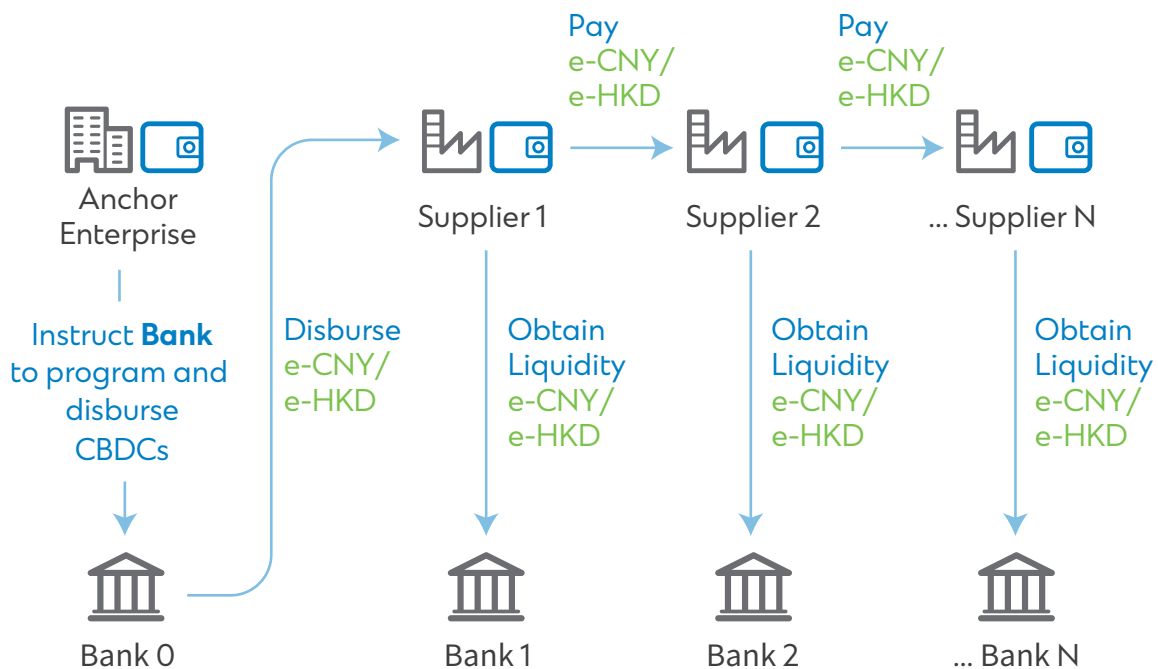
Anchor Enterprise

Instruct **Bank** to program and disburse CBDCs

Bank 0

Disburse e-CNY/ e-HKD

Supplier 1

Pay e-CNY/ e-HKD

Supplier 2

Pay e-CNY/ e-HKD

... Supplier N

Obtain Liquidity e-CNY/ e-HKD

Obtain Liquidity e-CNY/ e-HKD

Obtain Liquidity e-CNY/ e-HKD

Bank 1

Bank 2

... Bank N